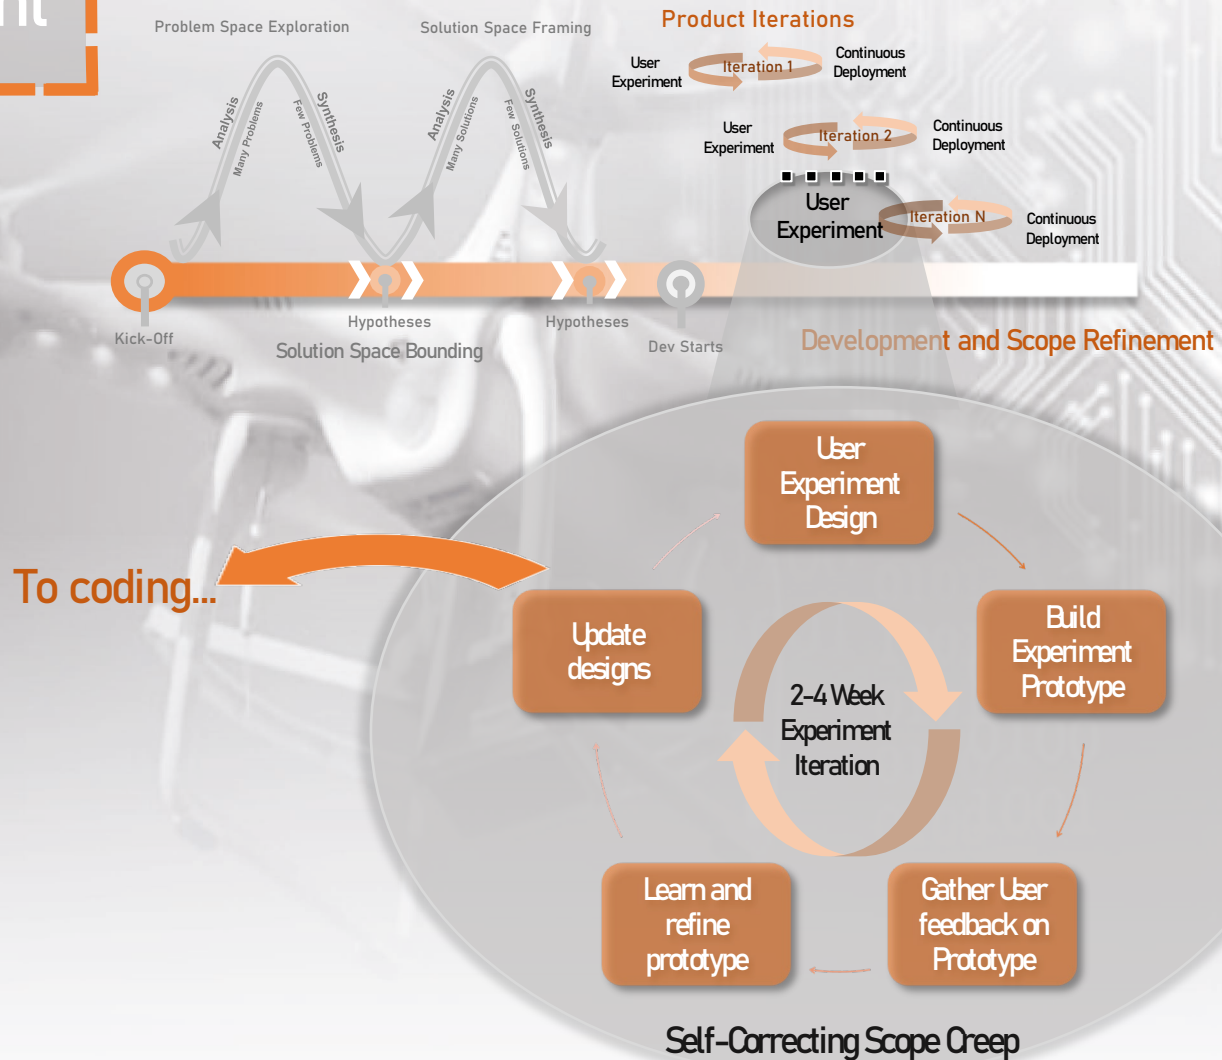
nt

Problem Space Exploration

Solution Space Framing

Product Iterations

User Experiment

Iteration 1

Continuous Deployment

User Experiment

Iteration 2

Continuous Deployment

User Experiment

Iteration N

Continuous Deployment

Analysis
Many Problems
Few Problems
Synthesis

Analysis
Many Solutions
Few Solutions
Synthesis

Kick-Off

Hypotheses

Solution Space Bounding

Hypotheses

Dev Starts

Development and Scope Refinement

User Experiment Design

Build Experiment Prototype

Gather User feedback on Prototype

Learn and refine prototype

Update designs

2-4 Week Experiment Iteration

To coding...

Self-Correcting Scope Creep